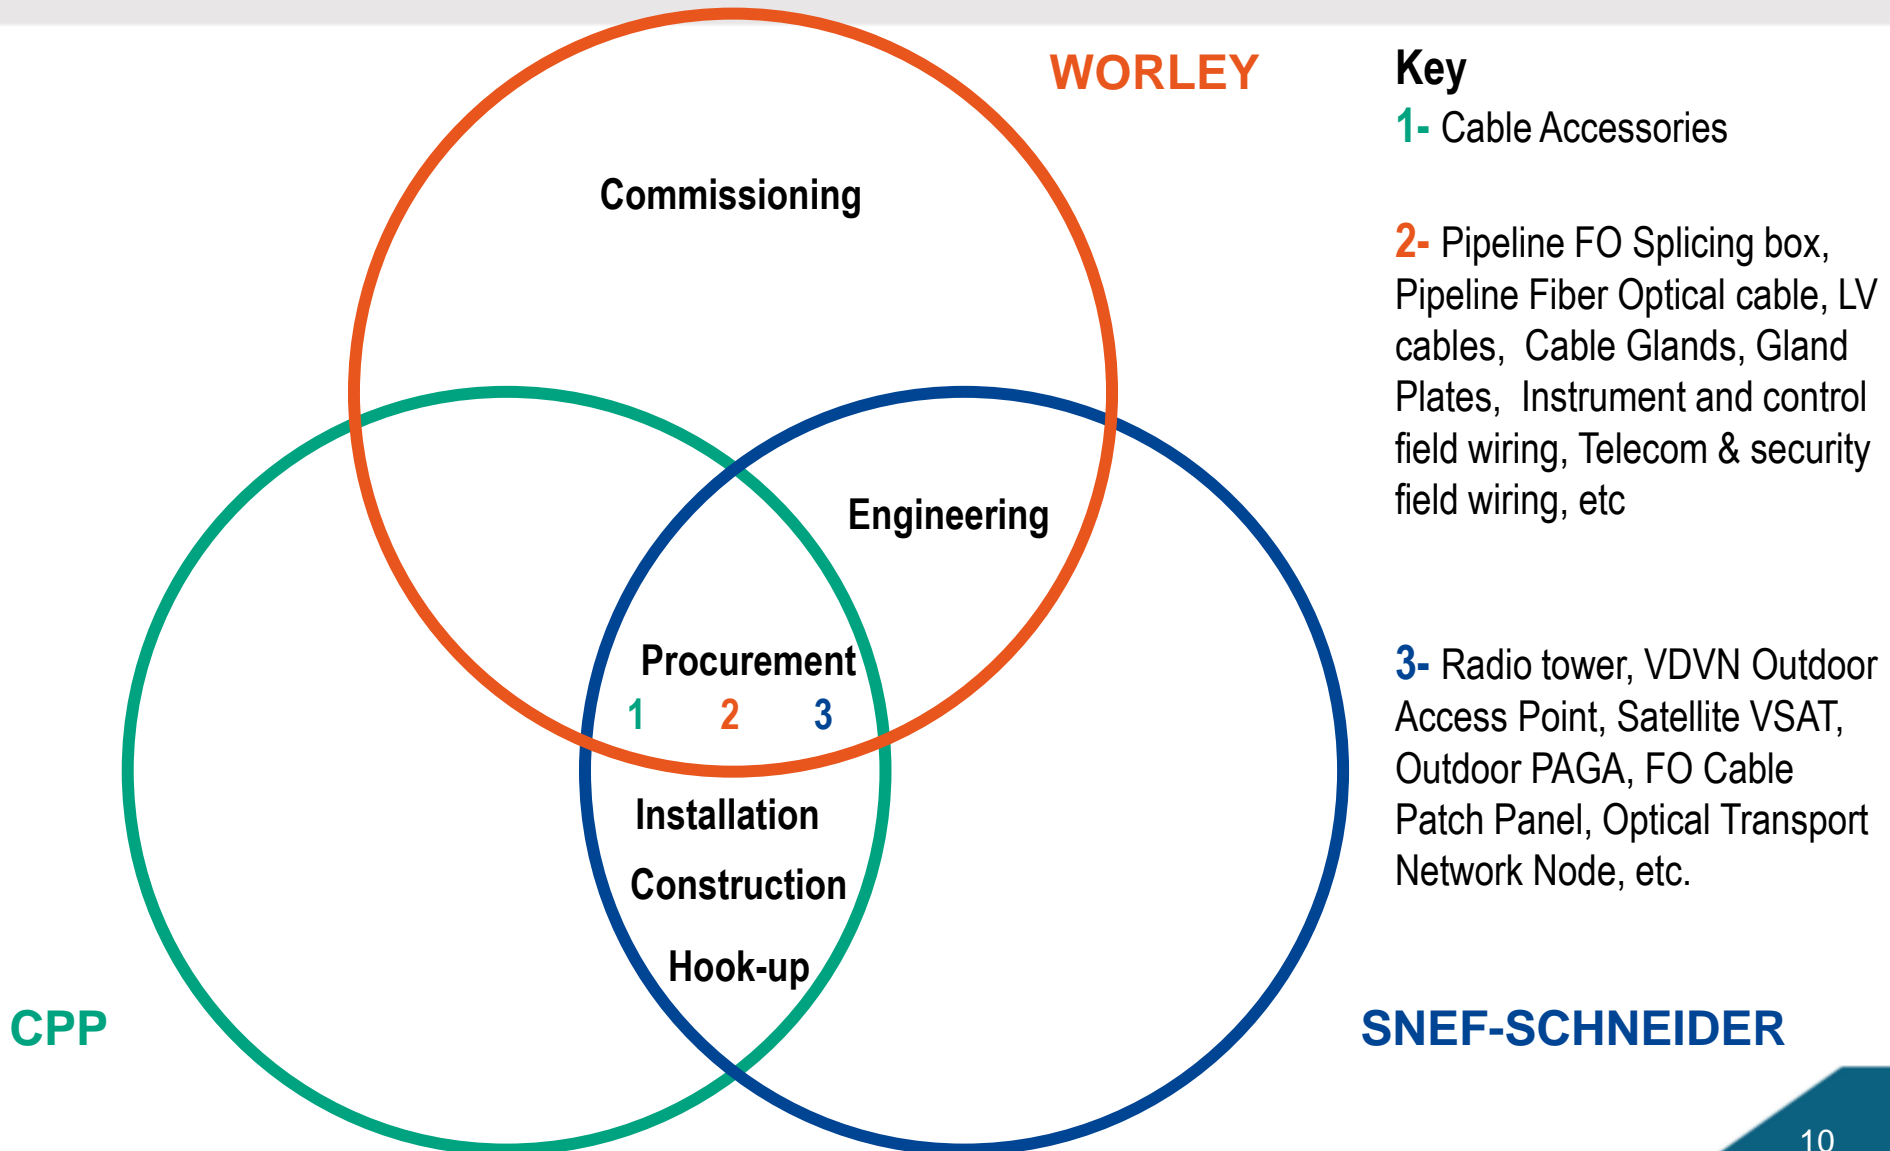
WORLEY

Commissioning

Engineering

Procurement

1 2 3

Installation

Construction

Hook-up

CPP

SNEF-SCHNEIDER

Key

1- Cable Accessories

2- Pipeline FO Splicing box, Pipeline Fiber Optical cable, LV cables, Cable Glands, Gland Plates, Instrument and control field wiring, Telecom & security field wiring, etc

3- Radio tower, VDVN Outdoor Access Point, Satellite VSAT, Outdoor PAGA, FO Cable Patch Panel, Optical Transport Network Node, etc.

10